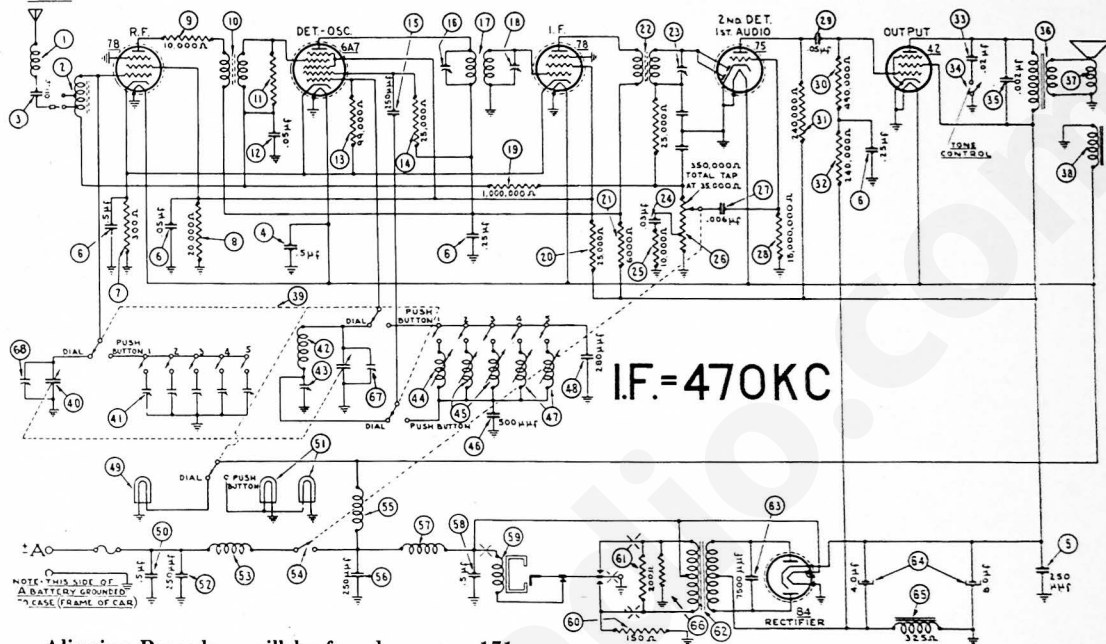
R.F. 78 DET-OSC. 6A7 I.F. 78 2ND DET. 1ST AUDIO 75 OUTPUT 42

1 2 3 9 10,000Ω 10 11 12 .05μf 13 99,000Ω 14 25,000Ω 15 250μμf 16 17 18 19 1,000,000Ω 22 23 23,000Ω 29 .05μf 30 440,000Ω 31 240,000Ω 32 140,000Ω 33 .02μf 34 35 .002μf 36 37 38

TONE CONTROL

350,000Ω TOTAL TAP AT 35,000Ω

6 .5μf 300Ω 7 6 .05 20,000Ω 8 4 .5μf 6 .25μf 20 25,000Ω 21 5,000Ω 24 .03μf 25 10,000Ω 26 27 .006μf 28 15,000,000Ω 6 .25μf

39 DIAL PUSH BUTTON 1 2 3 4 5 68 DIAL PUSH BUTTON 1 2 3 4 5 40 41 42 43 67 DIAL 44 45 46 500μμf 47 48 280μμf DIAL PUSH BUTTON

I.F.=470KC

49 DIAL PUSH BUTTON 51

+A 50 .5μf 52 .25μf 53 54 55 56 .250μf 57 58 .5μf 59 60 150Ω 61 200Ω 62 63 7500μμf 66 84 RECTIFIER 64 4.0μf 8.0μf 65 325Ω 5 .250 μμf

NOTE: THIS SIDE OF A BATTERY GROUNDED TO CASE (FRAME OF CAR)

Aligning Procedure will be found on page 171.